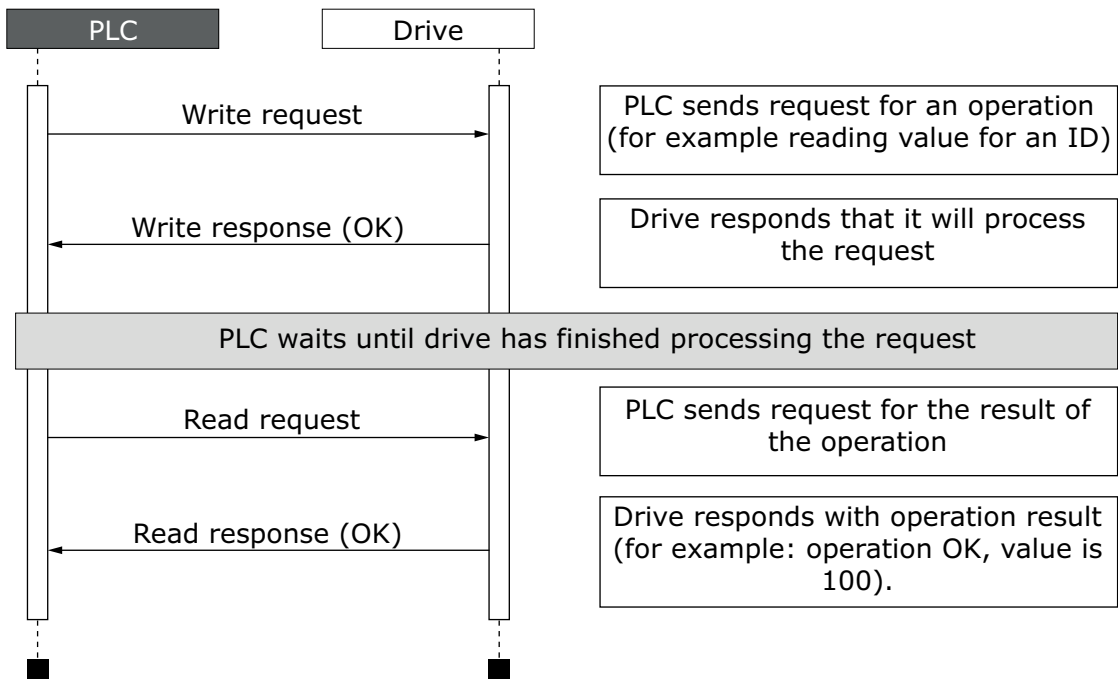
PLC

Drive

Write request

PLC sends request for an operation (for example reading value for an ID)

Write response (OK)

Drive responds that it will process the request

PLC waits until drive has finished processing the request

Read request

PLC sends request for the result of the operation

Read response (OK)

Drive responds with operation result (for example: operation OK, value is 100).